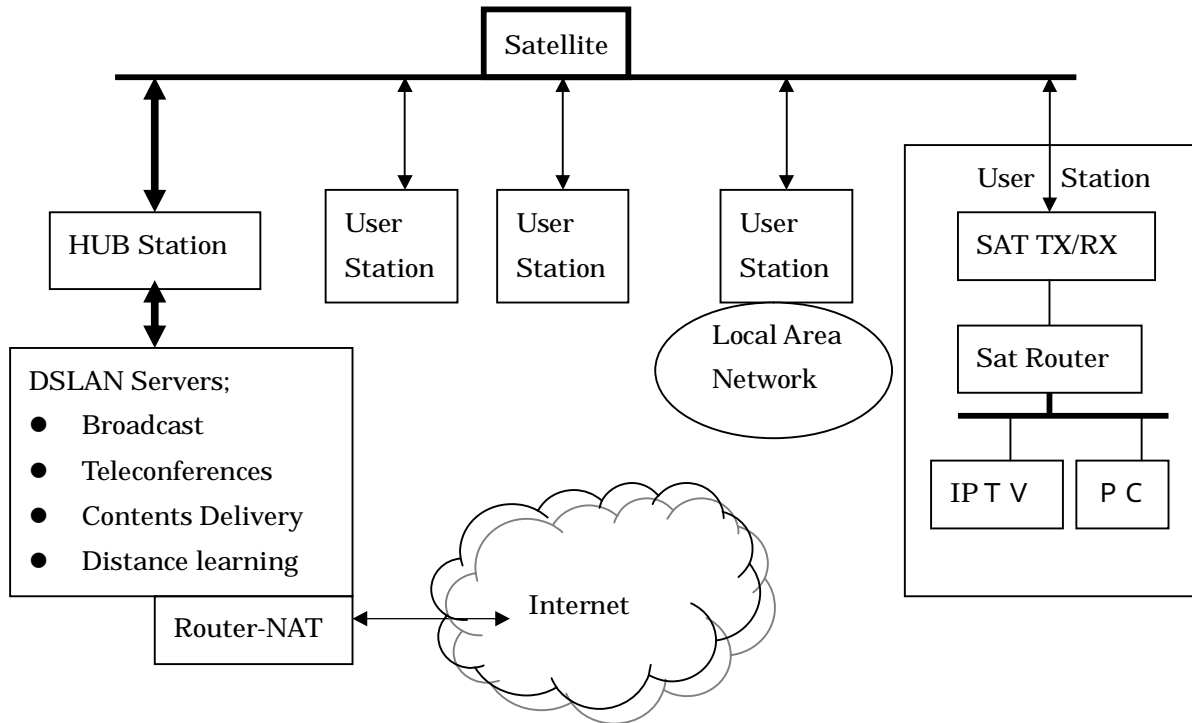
Satellite

HUB Station

User Station

User Station

User Station

Local Area Network

User Station

SAT TX/RX

Sat Router

IP T V

P C

DSLAN Servers;
- Broadcast
- Teleconferences
- Contents Delivery
- Distance learning

Router-NAT

Internet